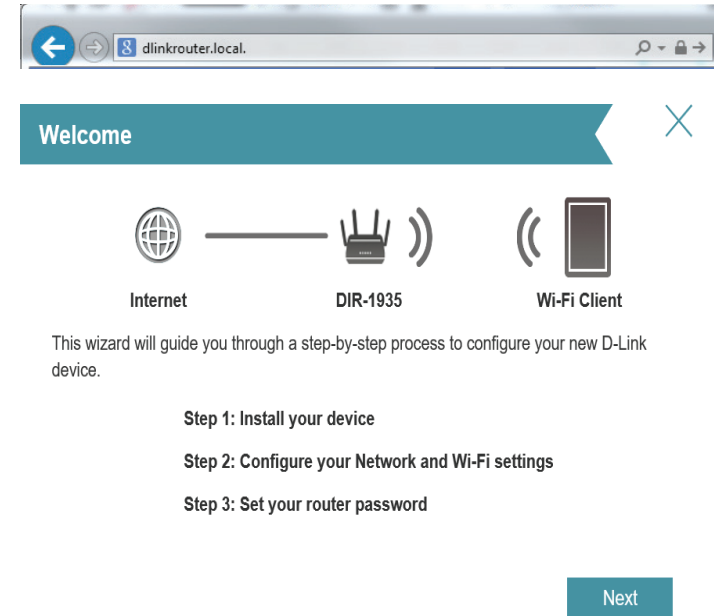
dlinkrouter.local.

Welcome

Internet

DIR-1935

Wi-Fi Client

This wizard will guide you through a step-by-step process to configure your new D-Link device.

Step 1: Install your device

Step 2: Configure your Network and Wi-Fi settings

Step 3: Set your router password

Next